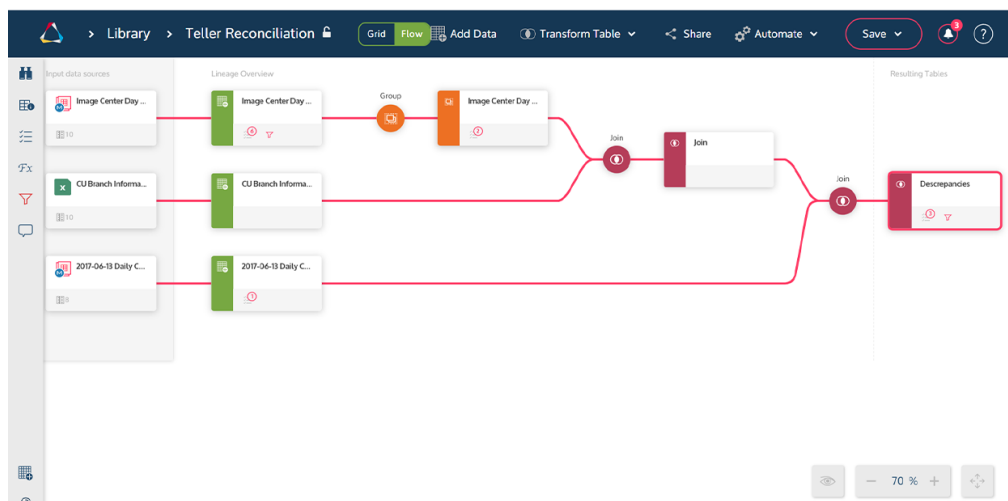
> Library > Teller Reconciliation

Grid Flow Add Data Transform Table Share Automate Save 3 ?

Input data sources

Image Center Day ...

10

CU Branch Informa...

2017-06-13 Daily C...

Lineage Overview

Image Center Day ...

6

Group

Image Center Day ...

CU Branch Informa...

2017-06-13 Daily C...

Join

Join

Join

Resulting Tables

Descrepancies

3

70 %